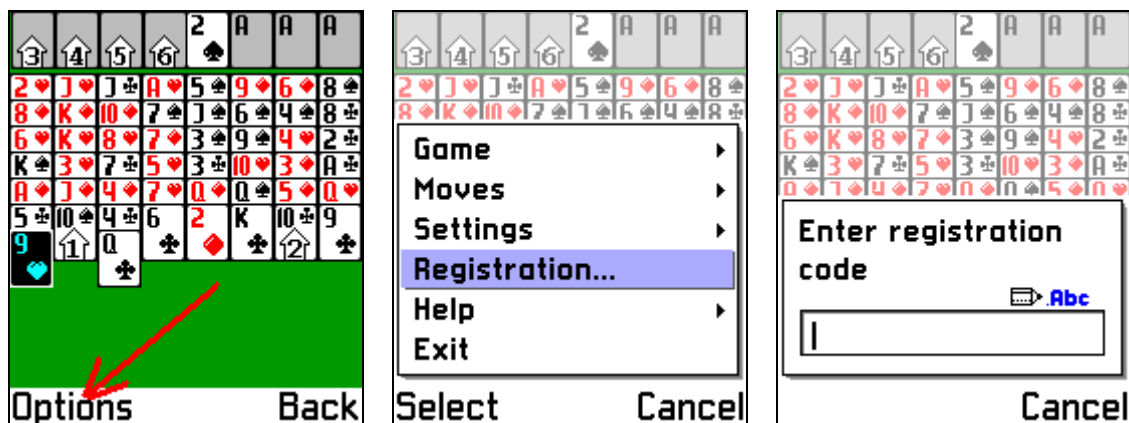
3 4 5 6 2 A A A

2 J J A 5 9 6 8
8 K 10 7 J 6 4 8
6 K 8 7 3 9 4 2
K 3 7 5 3 10 3 A
A J 4 7 Q Q 5 Q
5 10 4 6 2 K 10 9
9 1 Q 12

Options Back

Game
Moves
Settings
Registration...
Help
Exit

Select Cancel

Enter registration code

Abc

Cancel